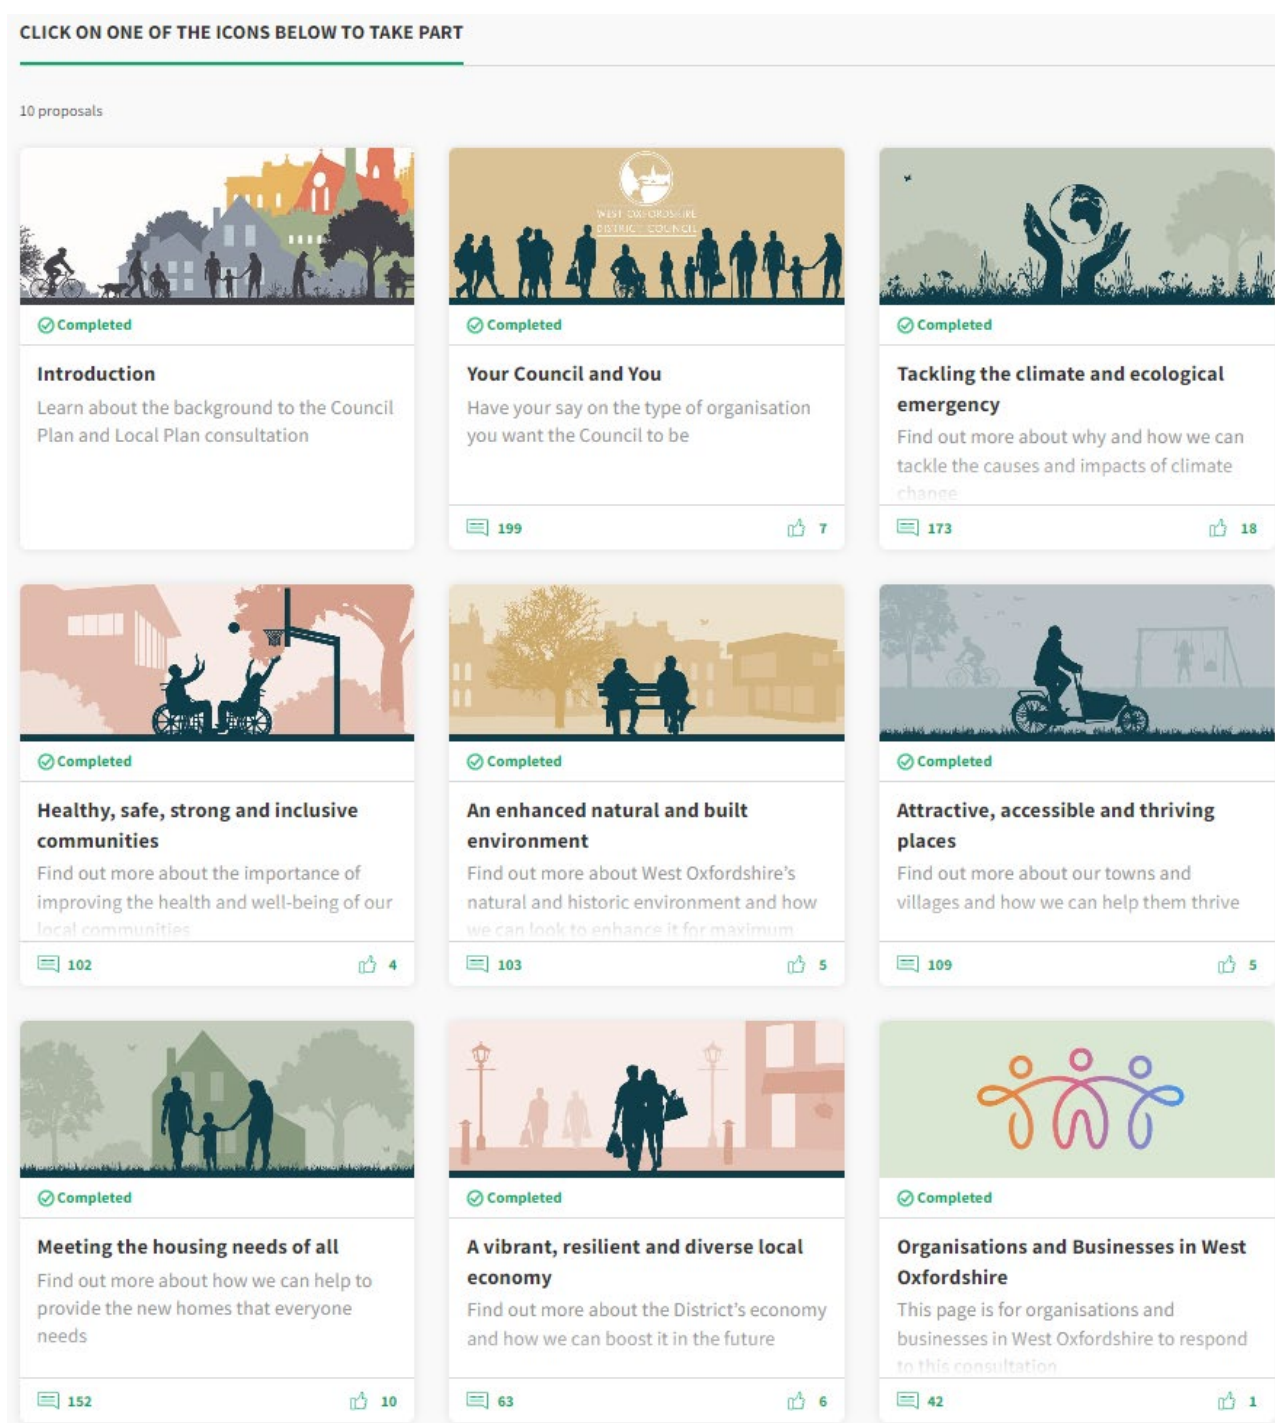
CLICK ON ONE OF THE ICONS BELOW TO TAKE PART

10 proposals

Completed

Introduction

Learn about the background to the Council Plan and Local Plan consultation

WEST OXFORDSHIRE DISTRICT COUNCIL

Completed

Your Council and You

Have your say on the type of organisation you want the Council to be

199 7

Completed

Tackling the climate and ecological emergency

Find out more about why and how we can tackle the causes and impacts of climate change

173 18

Completed

Healthy, safe, strong and inclusive communities

Find out more about the importance of improving the health and well-being of our local communities

102 4

Completed

An enhanced natural and built environment

Find out more about West Oxfordshire's natural and historic environment and how we can look to enhance it for maximum

103 5

Completed

Attractive, accessible and thriving places

Find out more about our towns and villages and how we can help them thrive

109 5

Completed

Meeting the housing needs of all

Find out more about how we can help to provide the new homes that everyone needs

152 10

Completed

A vibrant, resilient and diverse local economy

Find out more about the District's economy and how we can boost it in the future

63 6

Completed

Organisations and Businesses in West Oxfordshire

This page is for organisations and businesses in West Oxfordshire to respond to this consultation

42 1